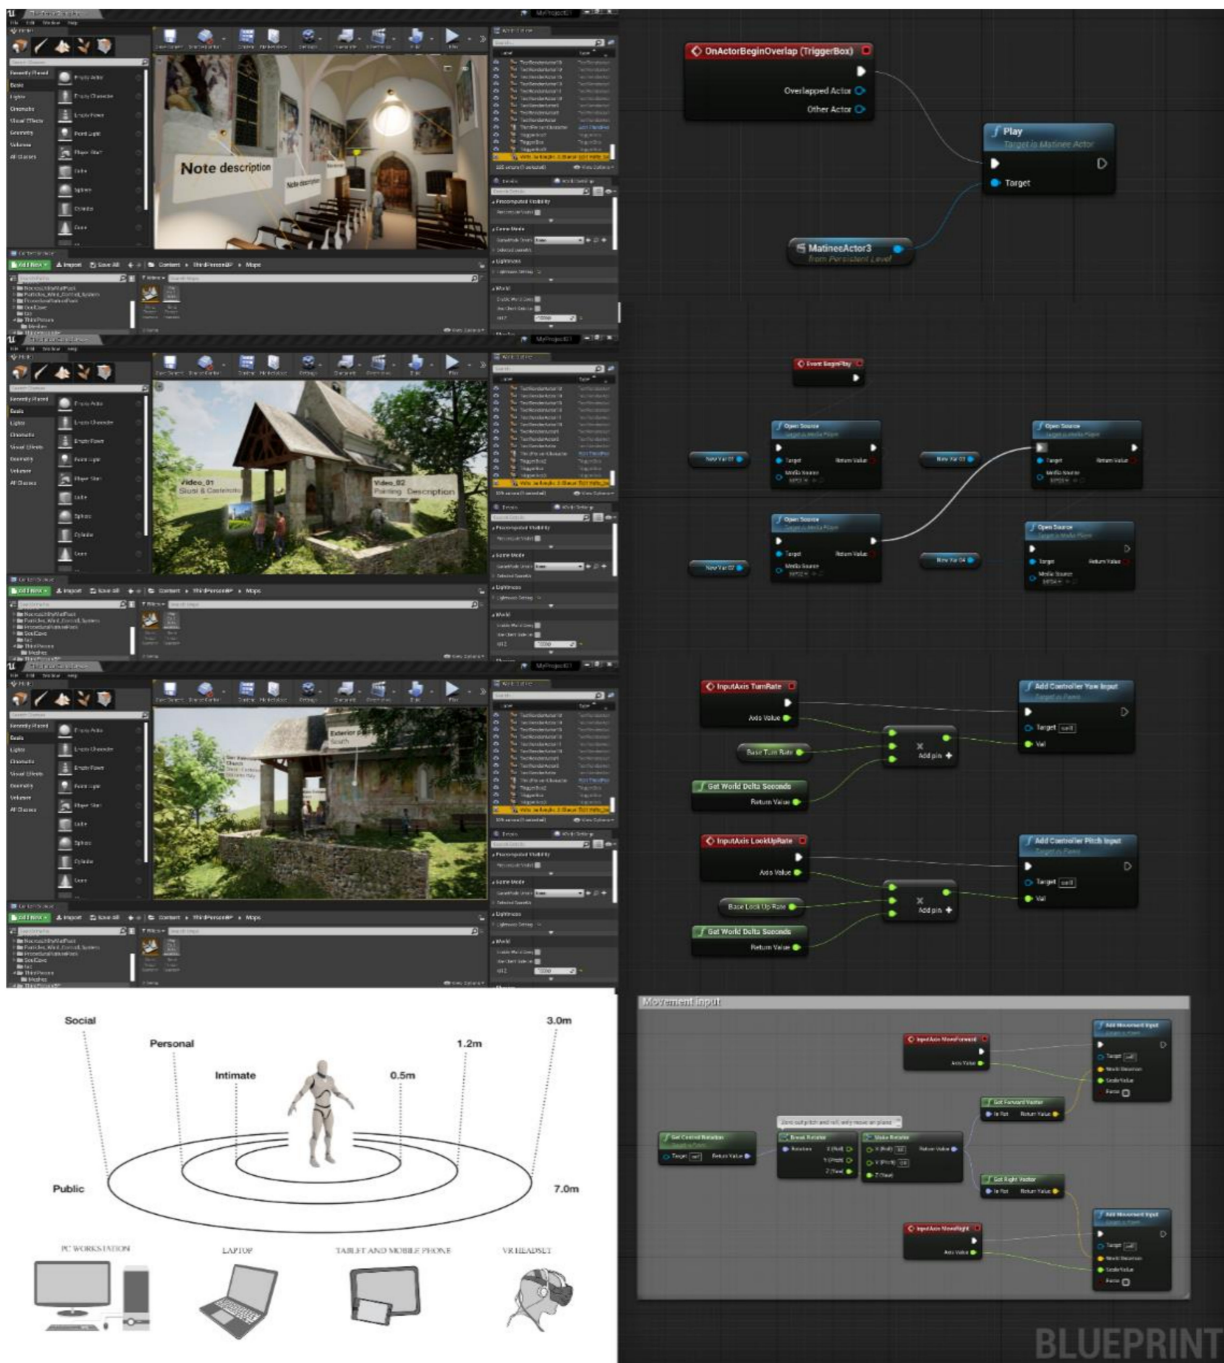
Note description

Video_01
Mural & Ceremony

Video_02
Painting Description

OnActorBeginOverlap (TriggerBox)
Overlapped Actor
Other Actor

Play
Target is Matinee Actor
Target

MatineeActor3
from Persistent Level

Event BeginPlay

Open Source
Target is Media Player
Target
Media Source
Return Value

InputAxis TurnRate
Axis Value
Base Turn Rate
Get World Delta Seconds
Return Value
Add pin
Add Controller Yaw Input
Target is Pawn
Target self
Val

InputAxis LookUpRate
Axis Value
Base Look Up Rate
Get World Delta Seconds
Return Value
Add pin
Add Controller Pitch Input
Target is Pawn
Target self
Val

Movement input

InputAxis MoveForward
Axis Value
Add Movement Input
Get Forward Vector
Get Control Rotation
Break Rotator
Make Rotator
Get Right Vector
InputAxis MoveRight
Add Movement Input

Social
Personal
Intimate
0.5m
1.2m
3.0m
Public
7.0m

PC WORKSTATION
LAPTOP
TABLET AND MOBILE PHONE
VR HEADSET

BLUEPRINT